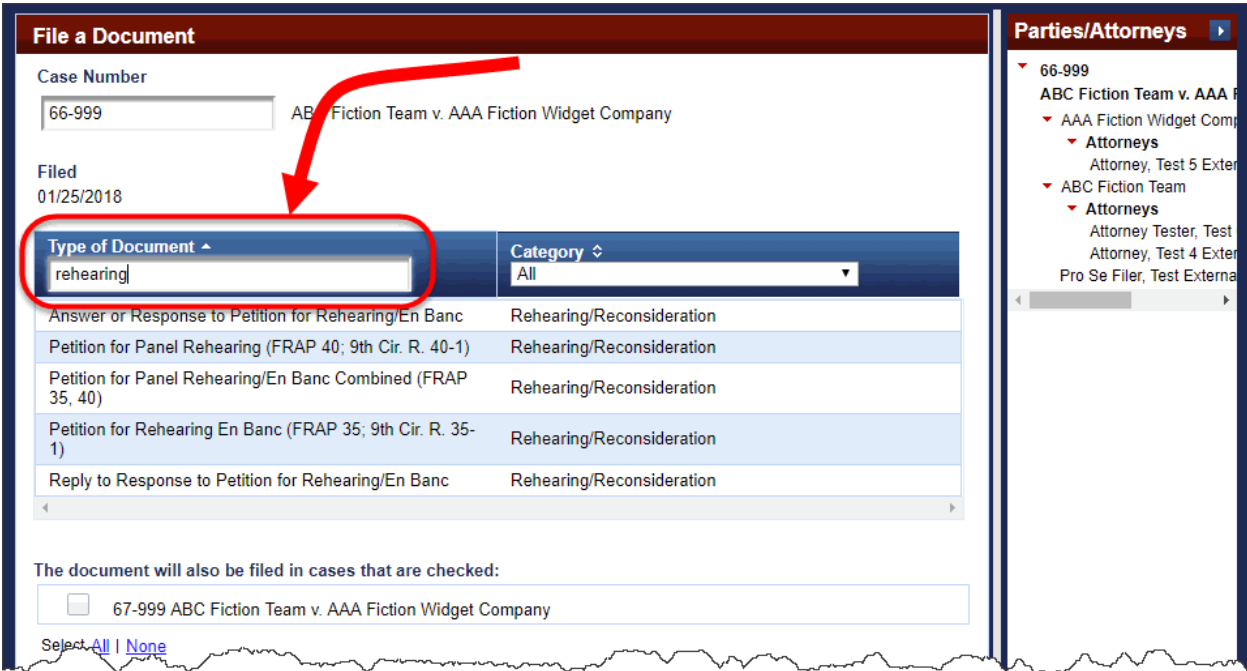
File a Document

Case Number

66-999

AB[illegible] Fiction Team v. AAA Fiction Widget Company

Filed
01/25/2018

| Type of Document ▲ rehearing | Category ⇕ All ▼ |
|---|---|
| Answer or Response to Petition for Rehearing/En Banc | Rehearing/Reconsideration |
| Petition for Panel Rehearing (FRAP 40; 9th Cir. R. 40-1) | Rehearing/Reconsideration |
| Petition for Panel Rehearing/En Banc Combined (FRAP 35, 40) | Rehearing/Reconsideration |
| Petition for Rehearing En Banc (FRAP 35; 9th Cir. R. 35-1) | Rehearing/Reconsideration |
| Reply to Response to Petition for Rehearing/En Banc | Rehearing/Reconsideration |

The document will also be filed in cases that are checked:

67-999 ABC Fiction Team v. AAA Fiction Widget Company

Select All | None

Parties/Attorneys

66-999
ABC Fiction Team v. AAA F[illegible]
AAA Fiction Widget Comp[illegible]
Attorneys
Attorney, Test 5 Exter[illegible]
ABC Fiction Team
Attorneys
Attorney Tester, Test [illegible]
Attorney, Test 4 Exter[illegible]
Pro Se Filer, Test Externa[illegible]